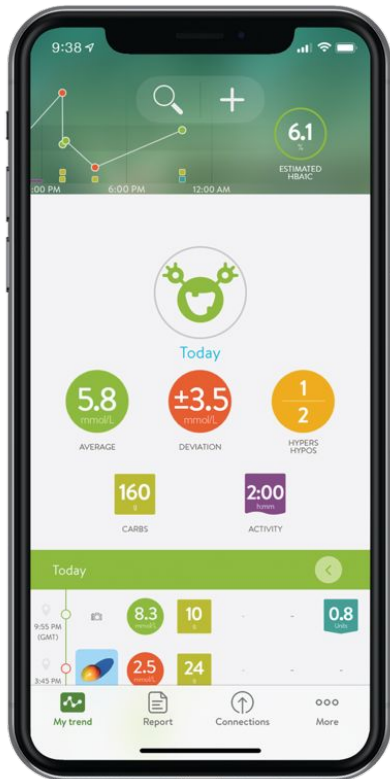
9:38

6.1
%
ESTIMATED HBA1C

:00 PM
6:00 PM
12:00 AM

Today

5.8
mmol/L
AVERAGE

±3.5
mmol/L
DEVIATION

$\frac{1}{2}$
HYPERS
HYPOS

160
g
CARBS

2:00
h:mm
ACTIVITY

Today

9:55 PM
(GMT)
8.3
mmol/L
10
g
-
-
0.8
Units

3:45 PM
2.5
mmol/L
24
g
-
-
-

My trend
Report
Connections
More